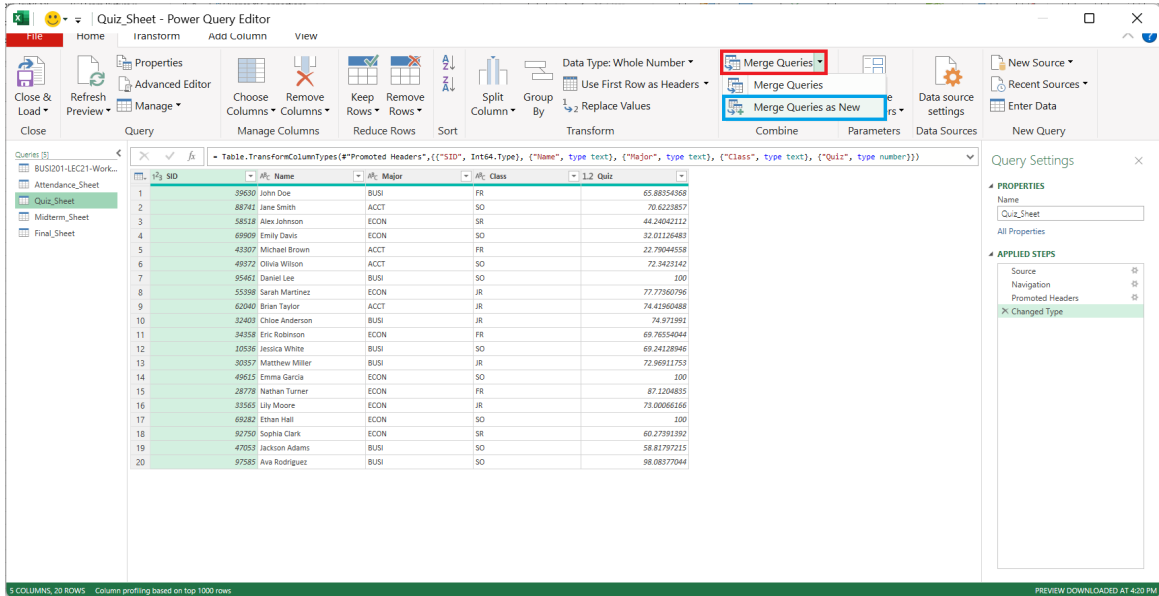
Quiz_Sheet - Power Query Editor

File Home Transform Add Column View

Close & Load ▾ | Close
Refresh Preview ▾ | Properties | Advanced Editor | Manage ▾ | Query
Choose Columns ▾ | Remove Columns ▾ | Manage Columns
Keep Rows ▾ | Remove Rows ▾ | Reduce Rows
Sort
Split Column ▾ | Group By | Data Type: Whole Number ▾ | Use First Row as Headers ▾ | Replace Values | Transform
Merge Queries ▾ | Merge Queries | Merge Queries as New | Combine
rs ▾ | Parameters
Data source settings | Data Sources
New Source ▾ | Recent Sources ▾ | Enter Data | New Query

Queries [5]
BUSI201-LEC21-Work...
Attendance_Sheet
Quiz_Sheet
Midterm_Sheet
Final_Sheet

= Table.TransformColumnTypes(#"Promoted Headers",{{"SID", Int64.Type}, {"Name", type text}, {"Major", type text}, {"Class", type text}, {"Quiz", type number}})

| | SID | Name | Major | Class | Quiz |
|---|---|---|---|---|---|
| 1 | 39630 | John Doe | BUSI | FR | 65.88354368 |
| 2 | 88741 | Jane Smith | ACCT | SO | 70.6223857 |
| 3 | 58518 | Alex Johnson | ECON | SR | 44.24042112 |
| 4 | 69909 | Emily Davis | ECON | SO | 32.01126483 |
| 5 | 43307 | Michael Brown | ACCT | FR | 22.79044558 |
| 6 | 49372 | Olivia Wilson | ACCT | SO | 72.3423142 |
| 7 | 95461 | Daniel Lee | BUSI | SO | 100 |
| 8 | 55398 | Sarah Martinez | ECON | JR | 77.77360796 |
| 9 | 62040 | Brian Taylor | ACCT | JR | 74.41960488 |
| 10 | 32403 | Chloe Anderson | BUSI | JR | 74.971991 |
| 11 | 34358 | Eric Robinson | ECON | FR | 69.76554044 |
| 12 | 10536 | Jessica White | BUSI | SO | 69.24128946 |
| 13 | 30357 | Matthew Miller | BUSI | JR | 72.96911753 |
| 14 | 49615 | Emma Garcia | ECON | SO | 100 |
| 15 | 28778 | Nathan Turner | ECON | FR | 87.1204835 |
| 16 | 33565 | Lily Moore | ECON | JR | 73.00066166 |
| 17 | 69282 | Ethan Hall | ECON | SO | 100 |
| 18 | 92750 | Sophia Clark | ECON | SR | 60.27391392 |
| 19 | 47053 | Jackson Adams | BUSI | SO | 58.81797215 |
| 20 | 97585 | Ava Rodriguez | BUSI | SO | 98.08377044 |

Query Settings
PROPERTIES
Name
Quiz_Sheet
All Properties
APPLIED STEPS
Source
Navigation
Promoted Headers
Changed Type

5 COLUMNS, 20 ROWS Column profiling based on top 1000 rows
PREVIEW DOWNLOADED AT 4:20 PM